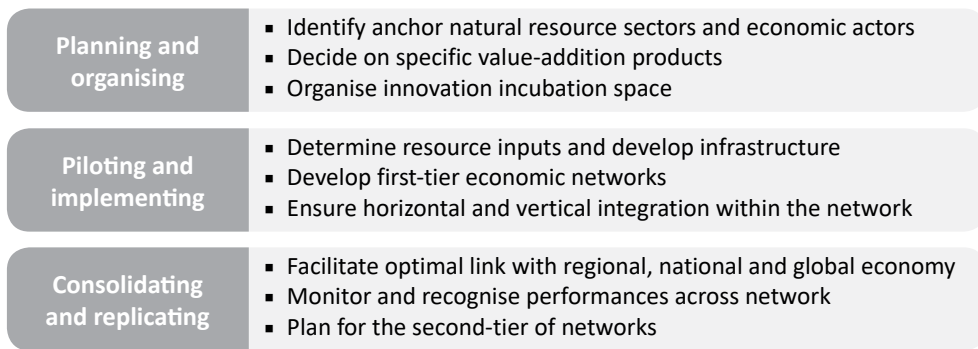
Planning and organising

- Identify anchor natural resource sectors and economic actors
- Decide on specific value-addition products
- Organise innovation incubation space

Piloting and implementing

- Determine resource inputs and develop infrastructure
- Develop first-tier economic networks
- Ensure horizontal and vertical integration within the network

Consolidating and replicating

- Facilitate optimal link with regional, national and global economy
- Monitor and recognise performances across network
- Plan for the second-tier of networks